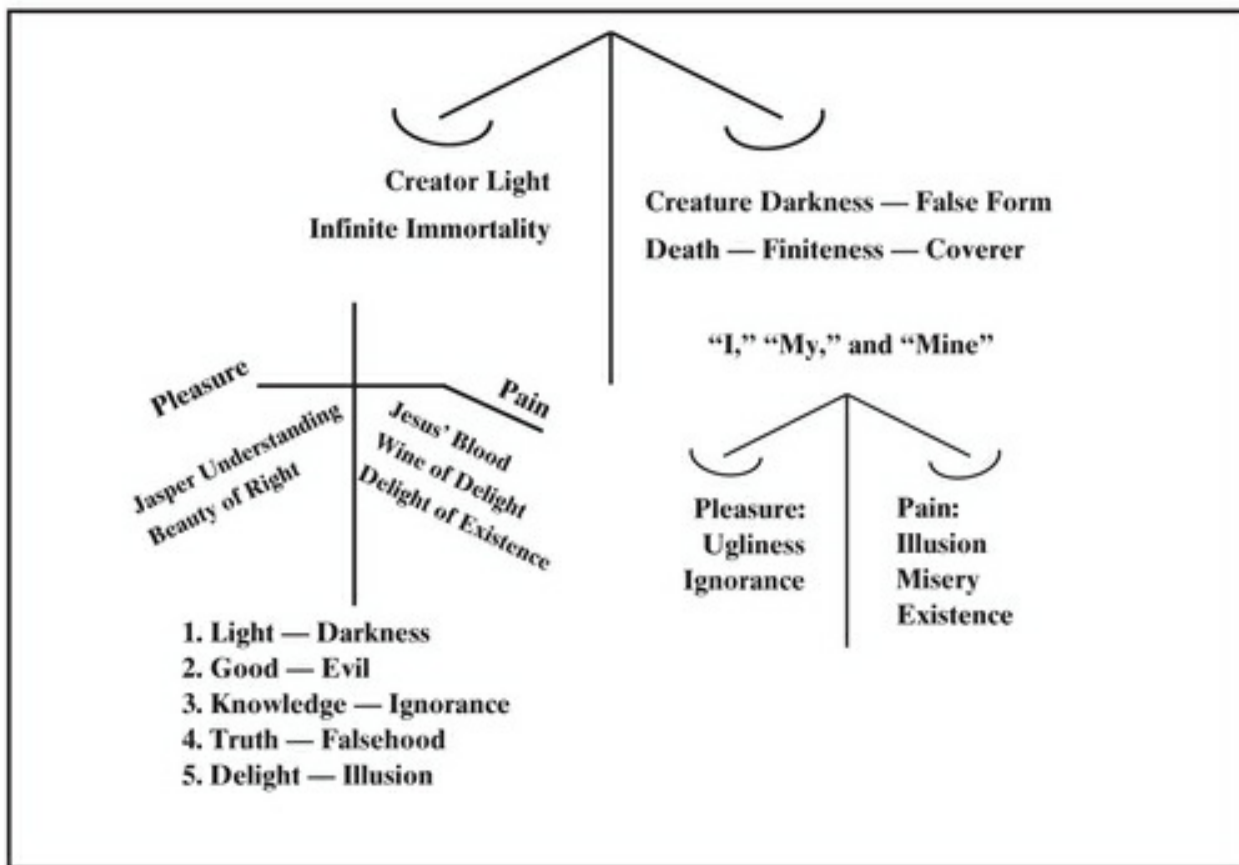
Creator Light
Infinite Immortality

Creature Darkness — False Form
Death — Finiteness — Coverer

Pleasure

Pain

Jasper Understanding
Beauty of Right

Jesus' Blood
Wine of Delight
Delight of Existence

"I," "My," and "Mine"

Pleasure:
Ugliness
Ignorance

Pain:
Illusion
Misery
Existence

1. Light — Darkness
2. Good — Evil
3. Knowledge — Ignorance
4. Truth — Falsehood
5. Delight — Illusion